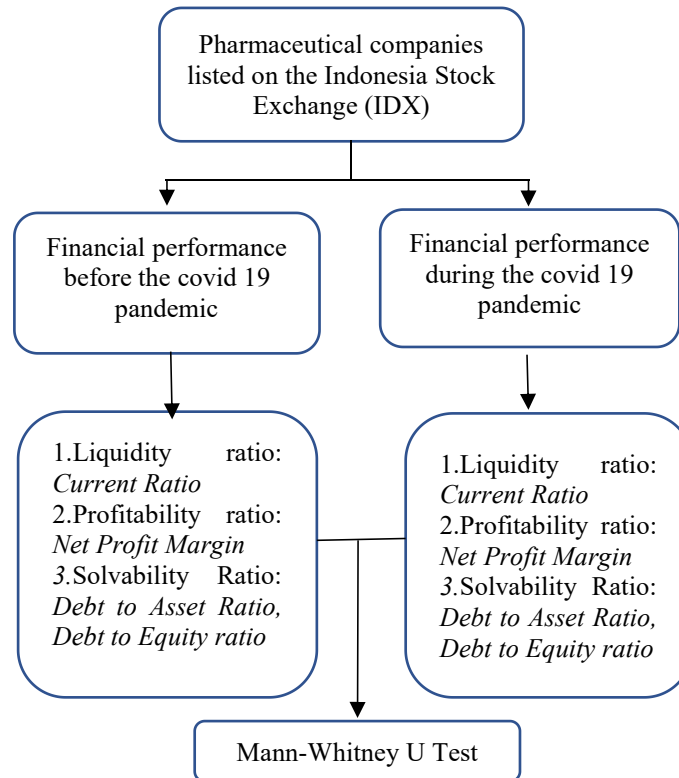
Pharmaceutical companies listed on the Indonesia Stock Exchange (IDX)

Financial performance before the covid 19 pandemic

Financial performance during the covid 19 pandemic

1.Liquidity ratio: *Current Ratio*
2.Profitability ratio: *Net Profit Margin*
3.Solvability Ratio: *Debt to Asset Ratio, Debt to Equity ratio*

1.Liquidity ratio: *Current Ratio*
2.Profitability ratio: *Net Profit Margin*
3.Solvability Ratio: *Debt to Asset Ratio, Debt to Equity ratio*

Mann-Whitney U Test